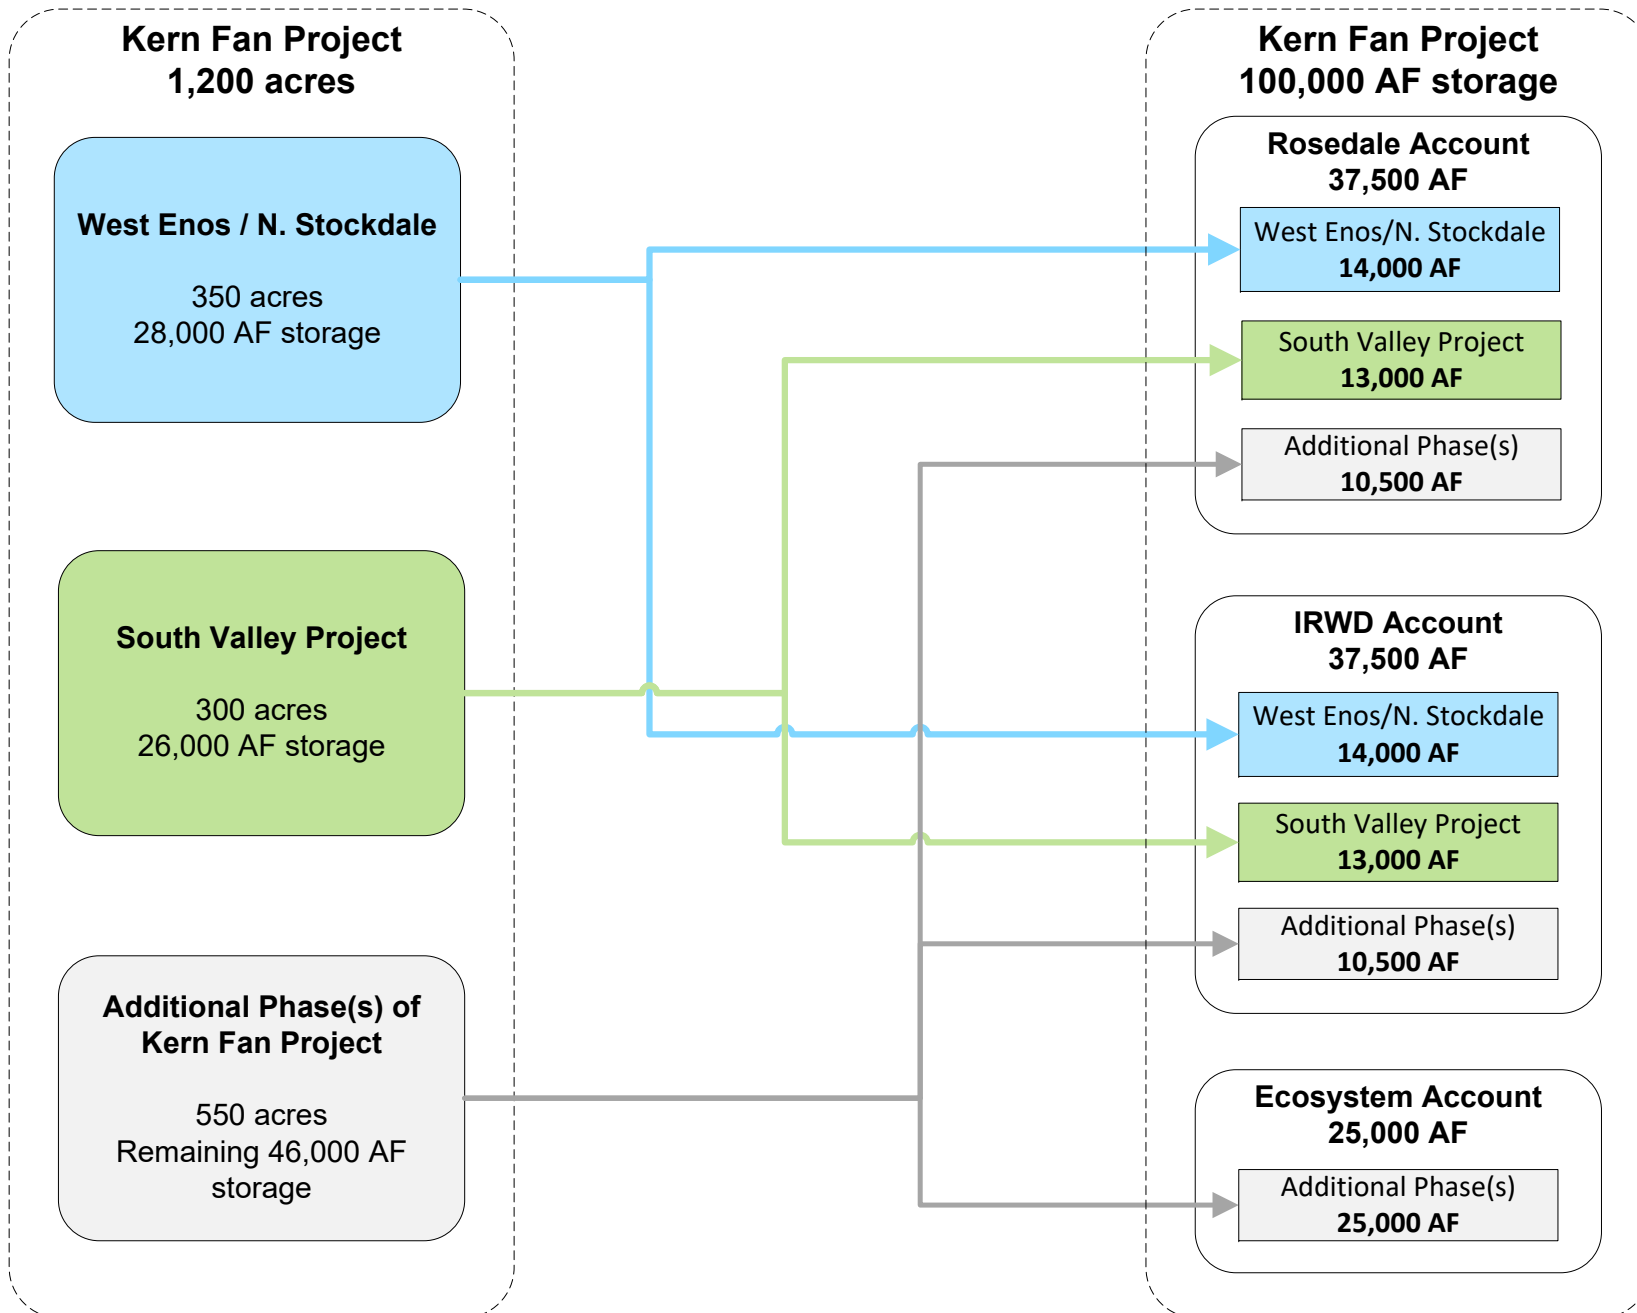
Kern Fan Project
1,200 acres

West Enos / N. Stockdale

350 acres
28,000 AF storage

South Valley Project

300 acres
26,000 AF storage

Additional Phase(s) of Kern Fan Project

550 acres
Remaining 46,000 AF storage

Kern Fan Project
100,000 AF storage

Rosedale Account
37,500 AF

West Enos/N. Stockdale
14,000 AF

South Valley Project
13,000 AF

Additional Phase(s)
10,500 AF

IRWD Account
37,500 AF

West Enos/N. Stockdale
14,000 AF

South Valley Project
13,000 AF

Additional Phase(s)
10,500 AF

Ecosystem Account
25,000 AF

Additional Phase(s)
25,000 AF